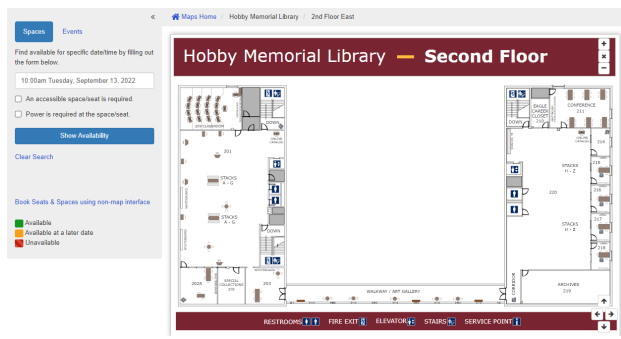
«

Spaces Events

Find available for specific date/time by filling out the form below.

10:00am Tuesday, September 13, 2022

An accessible space/seat is required.

Power is required at the space/seat.

Show Availability

Clear Search

Book Seats & Spaces using non-map interface

Available
Available at a later date
Unavailable

Maps Home / Hobby Memorial Library / 2nd Floor East

Hobby Memorial Library — Second Floor

+
×
−

DOWN

201

STACKS A - G

STACKS A - G

DOWN

202S

203

WALKWAY / ART GALLERY

DOWN

CONFERENCE 211

220

STACKS H - Z

STACKS H - Z

ARCHIVES 219

216

218

217

215

RESTROOMS FIRE EXIT ELEVATOR STAIRS SERVICE POINT